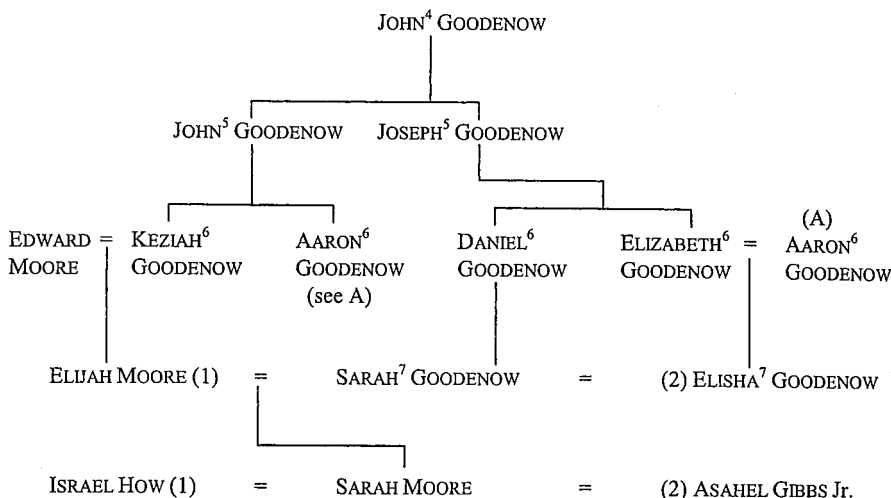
JOHN$^4$ GOODENOW

JOHN$^5$ GOODENOW

JOSEPH$^5$ GOODENOW

EDWARD MOORE = KEZIAH$^6$ GOODENOW

AARON$^6$ GOODENOW (see A)

DANIEL$^6$ GOODENOW

ELIZABETH$^6$ GOODENOW = (A) AARON$^6$ GOODENOW

ELIJAH MOORE (1) = SARAH$^7$ GOODENOW = (2) ELISHA$^7$ GOODENOW

ISRAEL HOW (1) = SARAH MOORE = (2) ASAHEL GIBBS Jr.